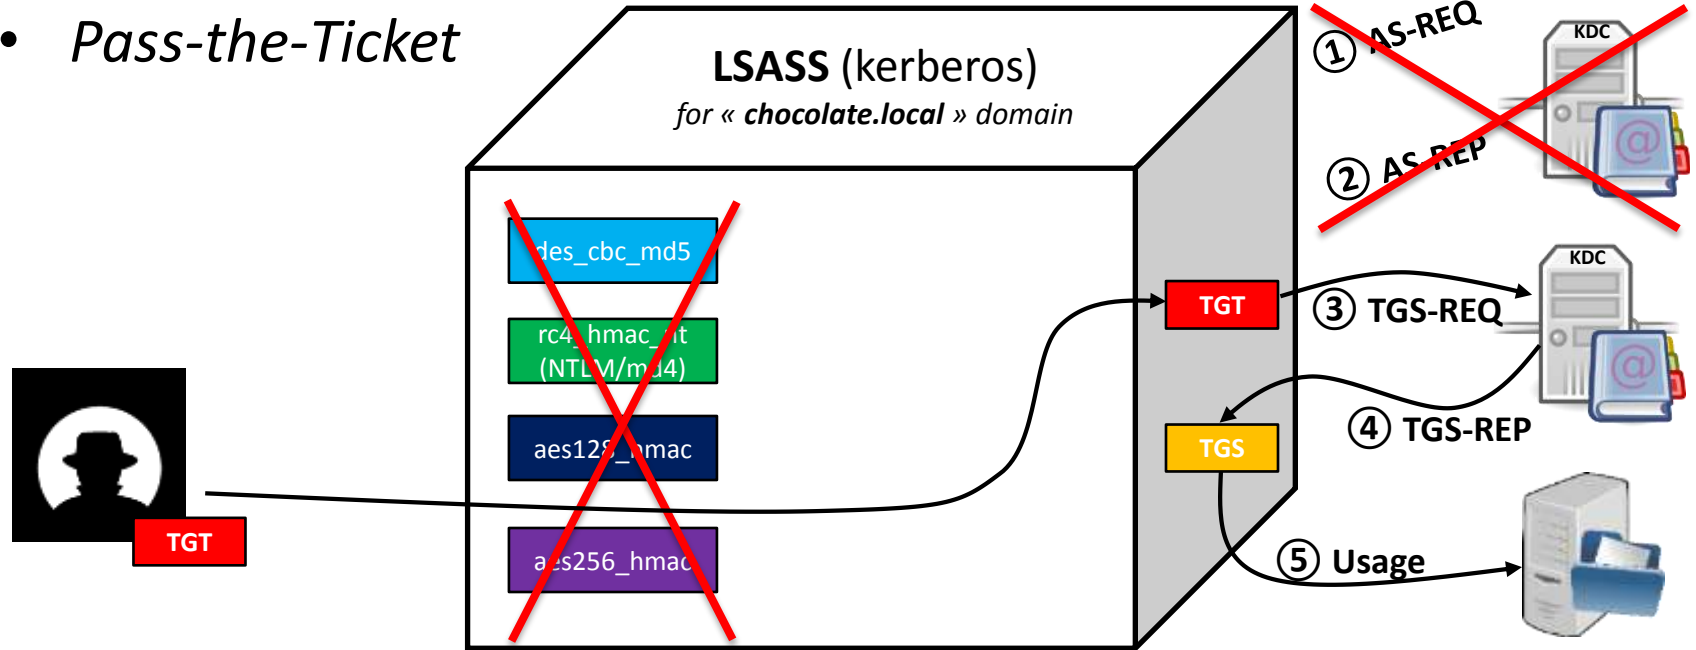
• Pass-the-Ticket

LSASS (kerberos)
for « chocolate.local » domain

des_cbc_md5

rc4_hmac_nt (NTLM/md4)

aes128_hmac

aes256_hmac

TGT

TGS

TGT

① AS-REQ

② AS-REP

KDC

KDC

③ TGS-REQ

④ TGS-REP

⑤ Usage